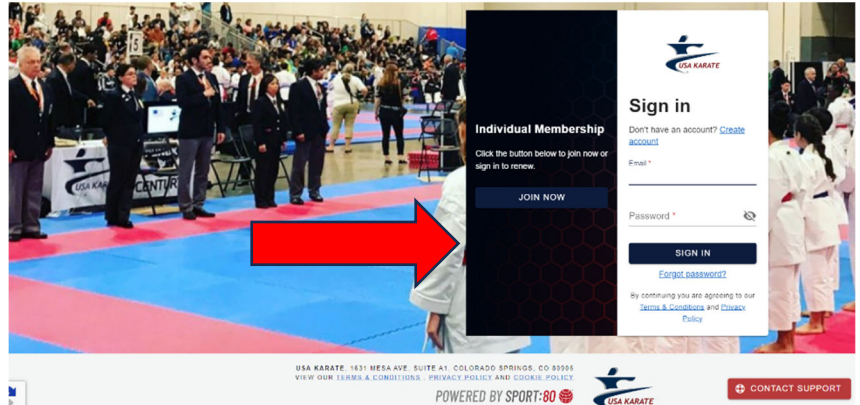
Individual Membership

Click the button below to join now or sign in to renew.

JOIN NOW

USA KARATE

Sign in

Don't have an account? Create account

Email *

Password *

SIGN IN

Forgot password?

By continuing you are agreeing to our Terms & Conditions and Privacy Policy

USA KARATE CENTUR

USA KARATE, 1631 MESA AVE, SUITE A1, COLORADO SPRINGS, CO 80906
VIEW OUR TERMS & CONDITIONS , PRIVACY POLICY AND COOKIE POLICY

POWERED BY SPORT:80

USA KARATE

CONTACT SUPPORT